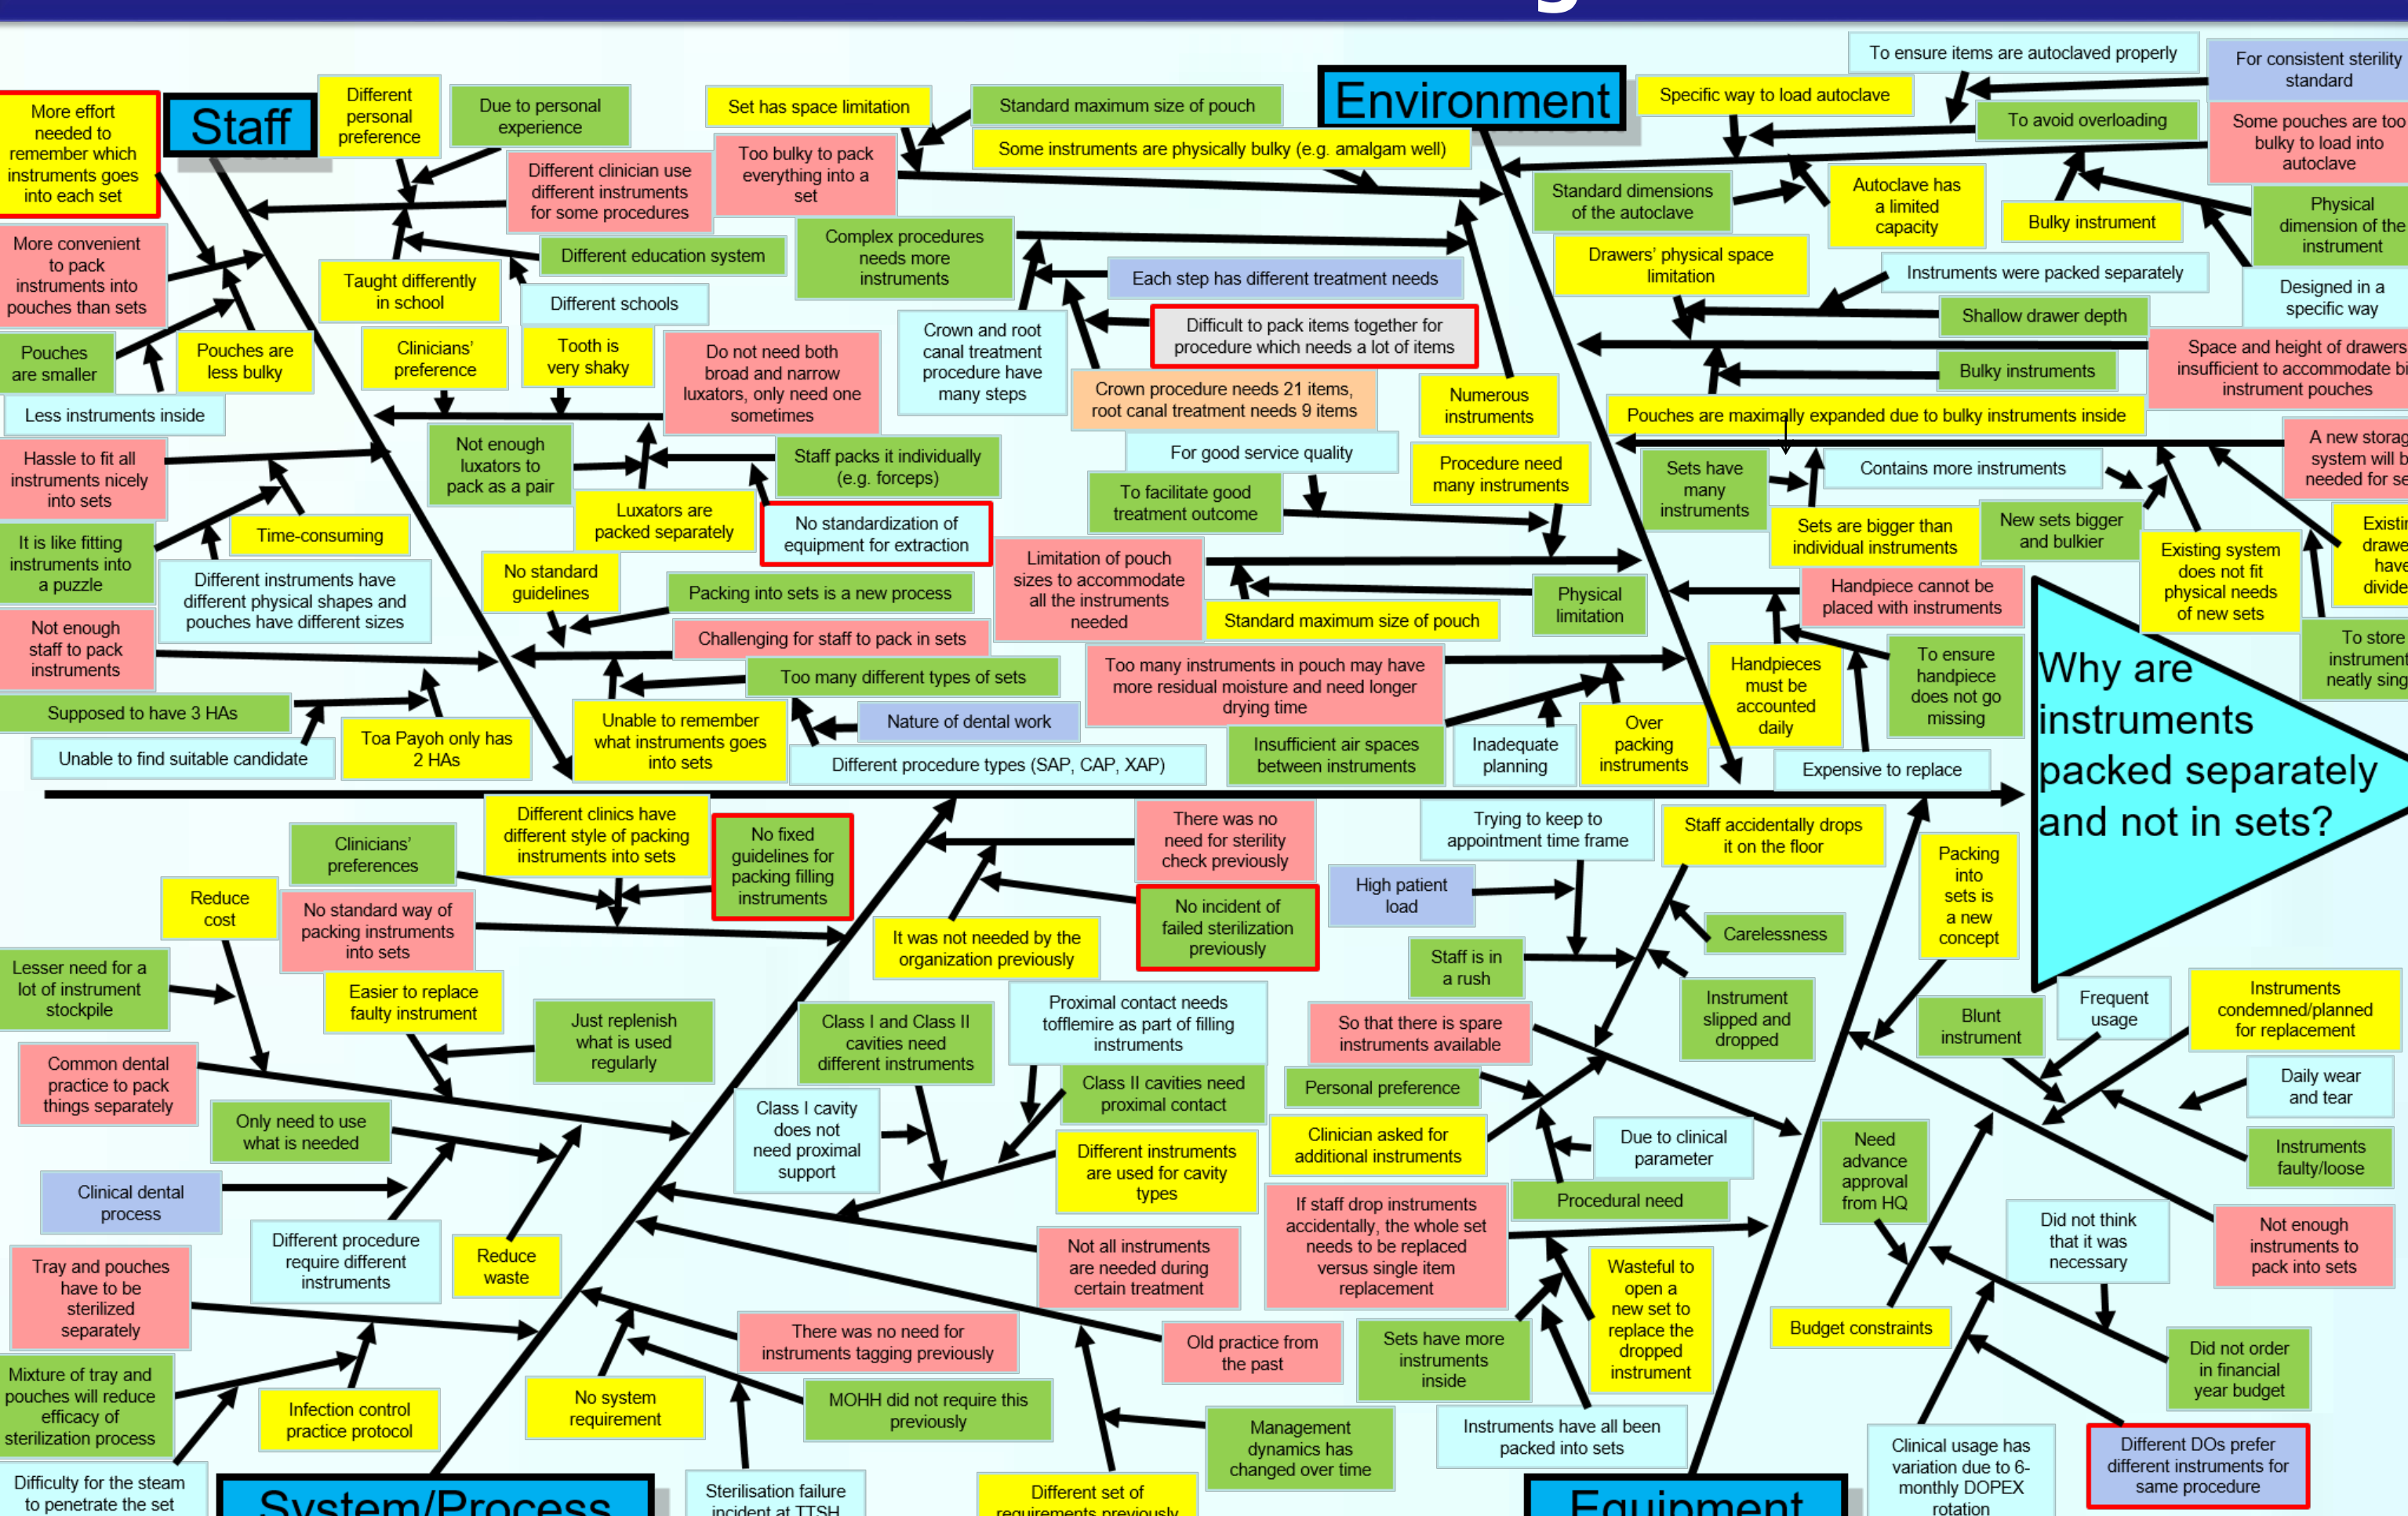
Staff

Environment

System/Process

Equipment

Why are instruments packed separately and not in sets?

More effort needed to remember which instruments goes into each set

Different personal preference

Due to personal experience

Set has space limitation

Standard maximum size of pouch

To ensure items are autoclaved properly

For consistent sterility standard

Specific way to load autoclave

To avoid overloading

Some pouches are too bulky to load into autoclave

Different clinician use different instruments for some procedures

Too bulky to pack everything into a set

Some instruments are physically bulky (e.g. amalgam well)

Standard dimensions of the autoclave

Autoclave has a limited capacity

Bulky instrument

Physical dimension of the instrument

More convenient to pack instruments into pouches than sets

Different education system

Complex procedures needs more instruments

Taught differently in school

Drawers' physical space limitation

Instruments were packed separately

Designed in a specific way

Each step has different treatment needs

Different schools

Shallow drawer depth

Pouches are smaller

Pouches are less bulky

Clinicians' preference

Tooth is very shaky

Do not need both broad and narrow luxators, only need one sometimes

Crown and root canal treatment procedure have many steps

Difficult to pack items together for procedure which needs a lot of items

Space and height of drawers insufficient to accommodate bi instrument pouches

Bulky instruments

Less instruments inside

Crown procedure needs 21 items, root canal treatment needs 9 items

Numerous instruments

Pouches are maximally expanded due to bulky instruments inside

Hassle to fit all instruments nicely into sets

Not enough luxators to pack as a pair

Staff packs it individually (e.g. forceps)

For good service quality

A new storag system will b needed for se

Procedure need many instruments

Sets have many instruments

Contains more instruments

Time-consuming

Luxators are packed separately

No standardization of equipment for extraction

To facilitate good treatment outcome

Sets are bigger than individual instruments

New sets bigger and bulkier

Existing system does not fit physical needs of new sets

Existi drawe have divide

It is like fitting instruments into a puzzle

Different instruments have different physical shapes and pouches have different sizes

No standard guidelines

Limitation of pouch sizes to accommodate all the instruments needed

Packing into sets is a new process

Physical limitation

Handpiece cannot be placed with instruments

Standard maximum size of pouch

Not enough staff to pack instruments

Challenging for staff to pack in sets

To store instrument neatly sing

To ensure handpiece does not go missing

Too many different types of sets

Too many instruments in pouch may have more residual moisture and need longer drying time

Handpieces must be accounted daily

Supposed to have 3 HAs

Toa Payoh only has 2 HAs

Unable to remember what instruments goes into sets

Nature of dental work

Over packing instruments

Unable to find suitable candidate

Different procedure types (SAP, CAP, XAP)

Insufficient air spaces between instruments

Inadequate planning

Expensive to replace

Clinicians' preferences

Different clinics have different style of packing instruments into sets

No fixed guidelines for packing filling instruments

There was no need for sterility check previously

Trying to keep to appointment time frame

Staff accidentally drops it on the floor

Packing into sets is a new concept

Reduce cost

No standard way of packing instruments into sets

It was not needed by the organization previously

No incident of failed sterilization previously

High patient load

Carelessness

Lesser need for a lot of instrument stockpile

Easier to replace faulty instrument

Staff is in a rush

Just replenish what is used regularly

Class I and Class II cavities need different instruments

Proximal contact needs tofflemire as part of filling instruments

So that there is spare instruments available

Instrument slipped and dropped

Blunt instrument

Frequent usage

Instruments condemned/planned for replacement

Common dental practice to pack things separately

Class II cavities need proximal contact

Personal preference

Daily wear and tear

Only need to use what is needed

Class I cavity does not need proximal support

Clinician asked for additional instruments

Due to clinical parameter

Need advance approval from HQ

Instruments faulty/loose

Clinical dental process

Different instruments are used for cavity types

Procedural need

Different procedure require different instruments

Reduce waste

Not all instruments are needed during certain treatment

If staff drop instruments accidentally, the whole set needs to be replaced versus single item replacement

Did not think that it was necessary

Not enough instruments to pack into sets

Tray and pouches have to be sterilized separately

Wasteful to open a new set to replace the dropped instrument

There was no need for instruments tagging previously

Old practice from the past

Sets have more instruments inside

Budget constraints

Did not order in financial year budget

Mixture of tray and pouches will reduce efficacy of sterilization process

Infection control practice protocol

No system requirement

MOHH did not require this previously

Management dynamics has changed over time

Instruments have all been packed into sets

Clinical usage has variation due to 6-monthly DOPEX rotation

Different DOs prefer different instruments for same procedure

Difficulty for the steam to penetrate the set

Sterilisation failure incident at TTSH

Different set of requirements previously